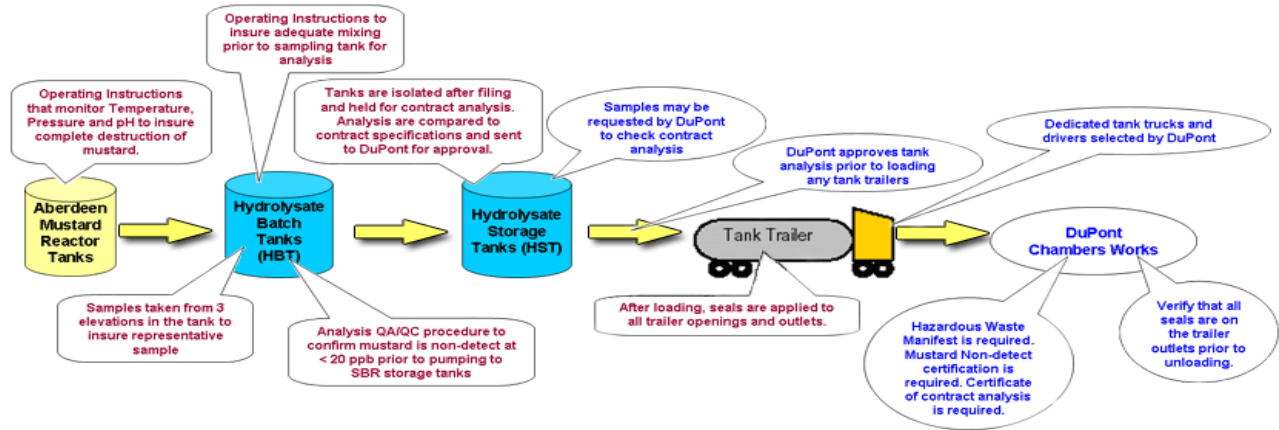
Operating Instructions to insure adequate mixing prior to sampling tank for analysis

Operating Instructions that monitor Temperature, Pressure and pH to insure complete destruction of mustard.

Tanks are isolated after filing and held for contract analysis. Analysis are compared to contract specifications and sent to DuPont for approval.

Samples may be requested by DuPont to check contract analysis

DuPont approves tank analysis prior to loading any tank trailers

Dedicated tank trucks and drivers selected by DuPont

Aberdeen Mustard Reactor Tanks

Hydrolysate Batch Tanks (HBT)

Hydrolysate Storage Tanks (HST)

Tank Trailer

DuPont Chambers Works

Samples taken from 3 elevations in the tank to insure representative sample

Analysis QA/QC procedure to confirm mustard is non-detect at < 20 ppb prior to pumping to SBR storage tanks

After loading, seals are applied to all trailer openings and outlets.

Hazardous Waste Manifest is required. Mustard Non-detect certification is required. Certificate of contract analysis is required.

Verify that all seals are on the trailer outlets prior to unloading.